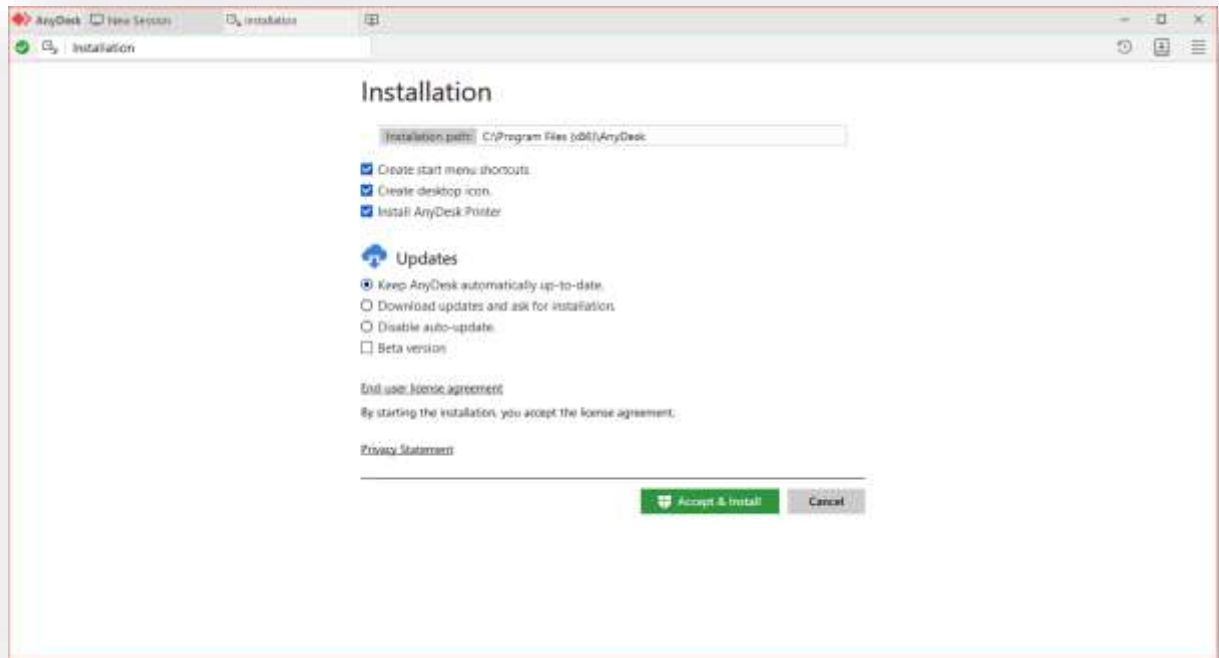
AnyDesk New Session Installation

Installation

Installation

Installation path: C:\Program Files (x86)\AnyDesk

Create start menu shortcuts.
Create desktop icon.
Install AnyDesk Printer

Updates

Keep AnyDesk automatically up-to-date.
Download updates and ask for installation.
Disable auto-update.
Beta version

End user license agreement

By starting the installation, you accept the license agreement.

Privacy Statement

Accept & Install
Cancel